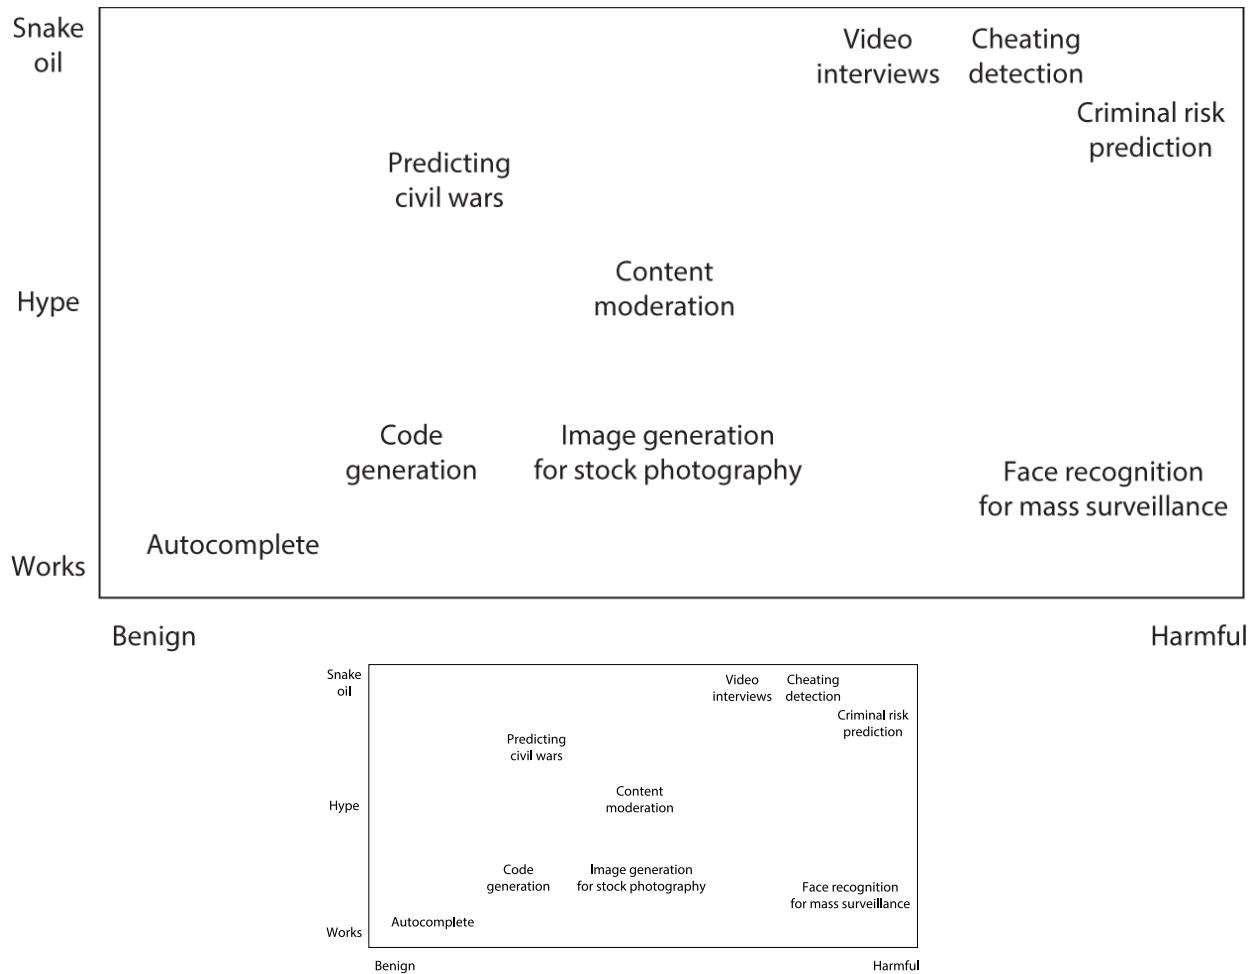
Snake oil

Video interviews

Cheating detection

Criminal risk prediction

Predicting civil wars

Hype

Content moderation

Code generation

Image generation for stock photography

Face recognition for mass surveillance

Autocomplete

Works

Benign

Harmful

Snake oil

Video interviews

Cheating detection

Criminal risk prediction

Predicting civil wars

Hype

Content moderation

Code generation

Image generation for stock photography

Face recognition for mass surveillance

Autocomplete

Works

Benign

Harmful